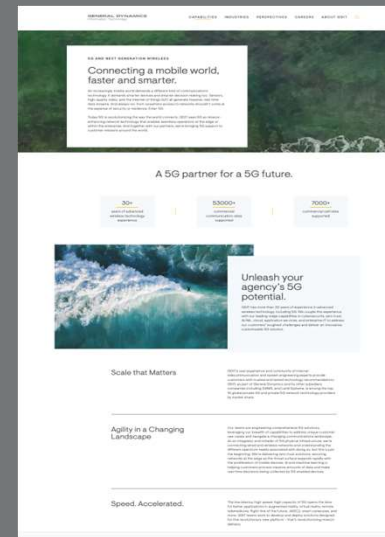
GENERAL DYNAMICS

CAPABILITIES INDUSTRIES PERSPECTIVES CAREERS ABOUT GDIT

5G AND NEXT GENERATION WIRELESS

Connecting a mobile world, faster and smarter.

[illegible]

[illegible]

A 5G partner for a 5G future.

30+
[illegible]

53000+
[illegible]

7000+
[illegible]

Unleash your agency's 5G potential.

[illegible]

Scale that Matters

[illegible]

Agility in a Changing Landscape

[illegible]

Speed. Accelerated.

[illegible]